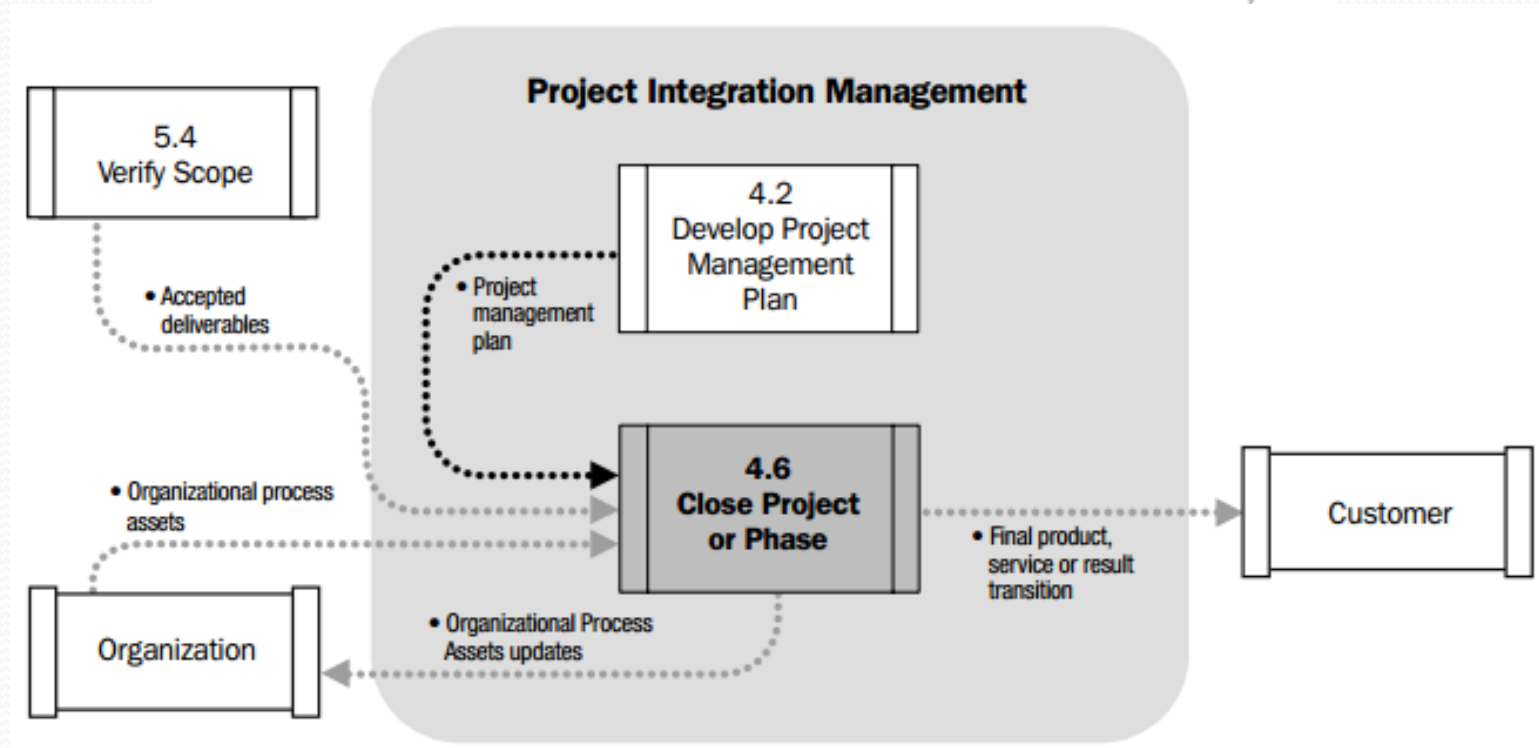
Project Integration Management

5.4
Verify Scope

4.2
Develop Project Management Plan

• Accepted deliverables

• Project management plan

4.6
Close Project or Phase

• Organizational process assets

Customer

• Final product, service or result transition

Organization

• Organizational Process Assets updates